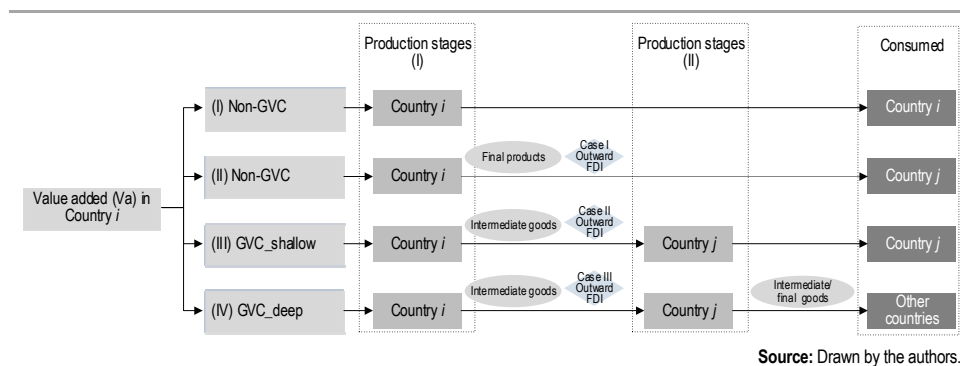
Production stages (I)

Production stages (II)

Consumed

Value added (Va) in Country *i*

(I) Non-GVC

Country *i*

Country *i*

(II) Non-GVC

Country *i*

Final products

Case I Outward FDI

Country *j*

(III) GVC_shallow

Country *i*

Intermediate goods

Case II Outward FDI

Country *j*

Country *j*

(IV) GVC_deep

Country *i*

Intermediate goods

Case III Outward FDI

Country *j*

Intermediate/ final goods

Other countries

**Source:** Drawn by the authors.